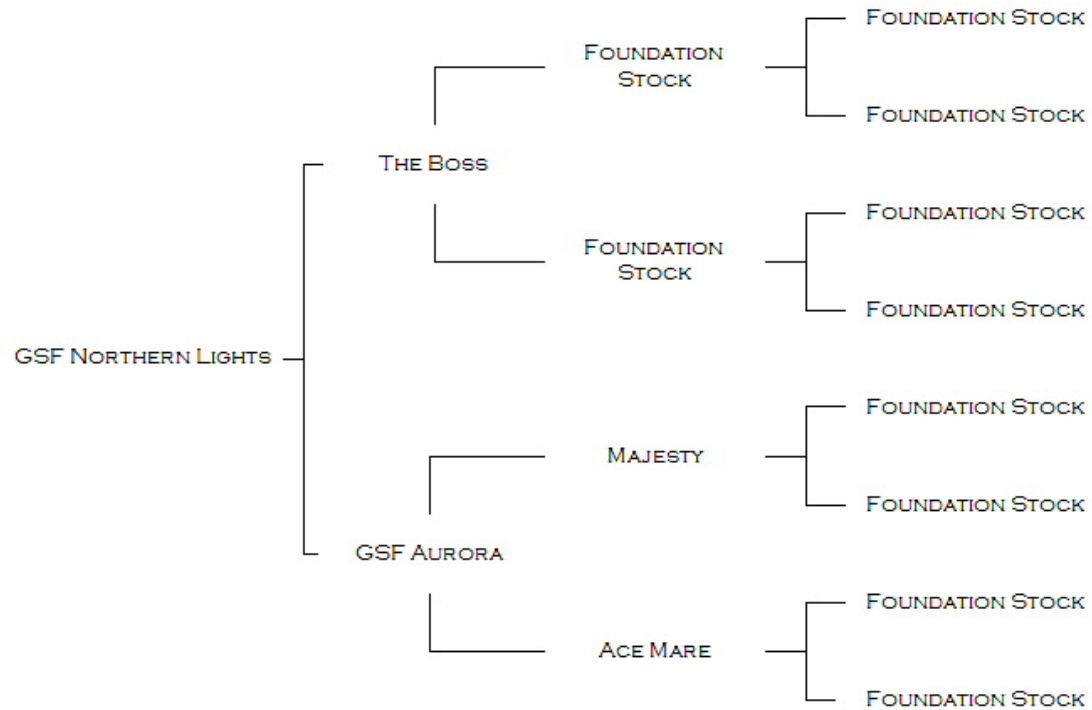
GSF Northern Lights

The Boss

Foundation Stock

Foundation Stock

Foundation Stock

Foundation Stock

Foundation Stock

Foundation Stock

GSF Aurora

Majesty

Foundation Stock

Foundation Stock

Ace Mare

Foundation Stock

Foundation Stock